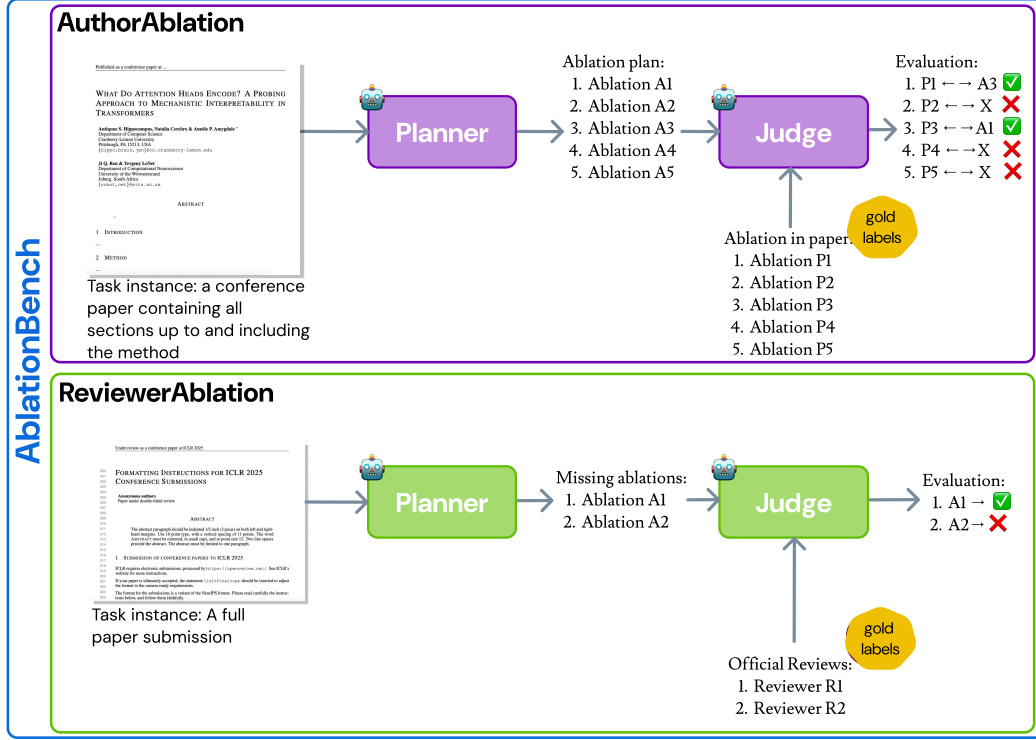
AblationBench

AuthorAblation

Published as a conference paper at ...

WHAT DO ATTENTION HEADS ENCODE? A PROBING APPROACH TO MECHANISTIC INTERPRETABILITY IN TRANSFORMERS

Antiopus S. Hippocampus, Natalia Cerebra & Amelie P. Amygdale *
Department of Computer Science
Cranberry-Lemon University
Pittsburgh, PA 15213, USA
{hippo,brain,jen}@cs.cranberry-lemon.edu

Ji Q. Ren & Yevgeny LeNet
Department of Computational Neuroscience
University of the Witwatersrand
Joburg, South Africa
{robot,net}@wits.ac.za

ABSTRACT

...

1 INTRODUCTION

...

2 METHOD

...

Task instance: a conference paper containing all sections up to and including the method

Planner

Ablation plan:
1. Ablation A1
2. Ablation A2
3. Ablation A3
4. Ablation A4
5. Ablation A5

Judge

gold labels

Ablation in paper:
1. Ablation P1
2. Ablation P2
3. Ablation P3
4. Ablation P4
5. Ablation P5

Evaluation:
1. P1 ←→ A3 ✅
2. P2 ←→ X ❌
3. P3 ←→A1 ✅
4. P4 ←→X ❌
5. P5 ←→ X ❌

ReviewerAblation

Under review as a conference paper at ICLR 2025

FORMATTING INSTRUCTIONS FOR ICLR 2025 CONFERENCE SUBMISSIONS

Anonymous authors
Paper under double-blind review

ABSTRACT

The abstract paragraph should be indented 1/2 inch (3 picas) on both left and right-hand margins. Use 10 point type, with a vertical spacing of 11 points. The word ABSTRACT must be centered, in small caps, and in point size 12. Two line spaces precede the abstract. The abstract must be limited to one paragraph.

1 SUBMISSION OF CONFERENCE PAPERS TO ICLR 2025

ICLR requires electronic submissions, processed by https://openreview.net/. See ICLR's website for more instructions.

If your paper is ultimately accepted, the statement \iclrfinalcopy should be inserted to adjust the format to the camera ready requirements.

The format for the submissions is a variant of the NeurIPS format. Please read carefully the instructions below, and follow them faithfully.

Task instance: A full paper submission

Planner

Missing ablations:
1. Ablation A1
2. Ablation A2

Judge

gold labels

Official Reviews:
1. Reviewer R1
2. Reviewer R2

Evaluation:
1. A1 → ✅
2. A2→ ❌